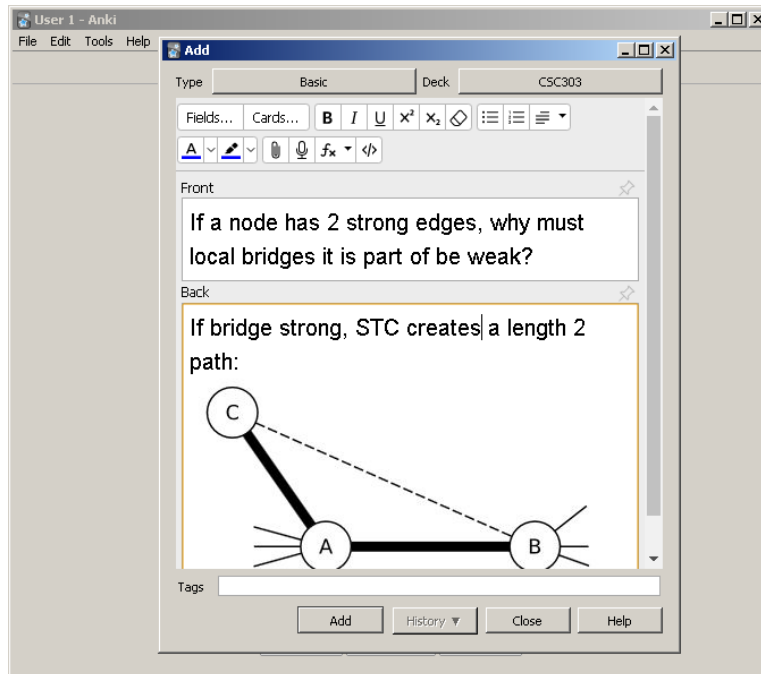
User 1 - Anki

File Edit Tools Help

Add

Type Basic Deck CSC303

Fields... Cards... B I U $x^2$ $x_2$

$f_x$ </>

Front

If a node has 2 strong edges, why must local bridges it is part of be weak?

Back

If bridge strong, STC creates a length 2 path:

C

A

B

Tags

Add History ▼ Close Help